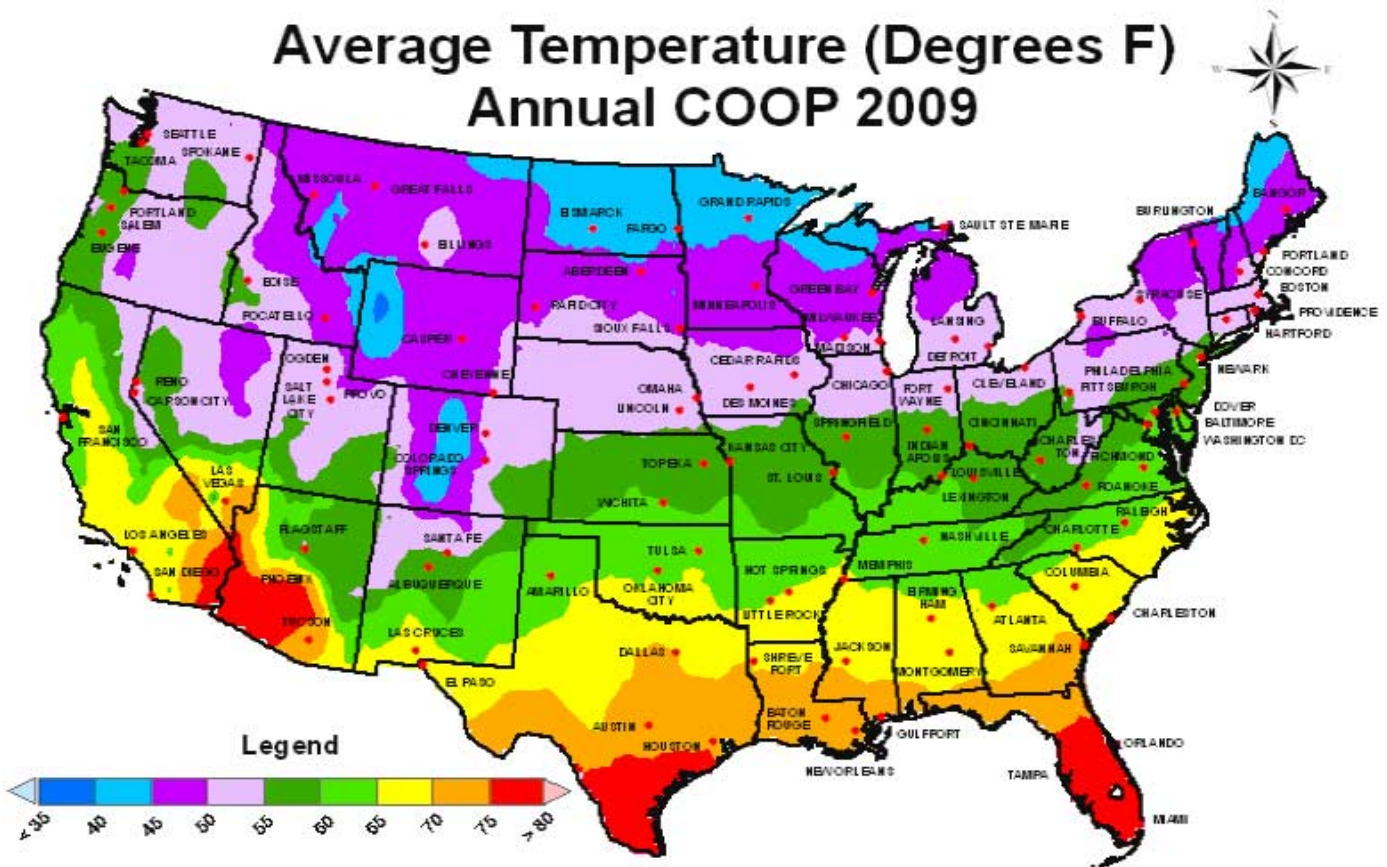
Average Temperature (Degrees F)
Annual COOP 2009

N
W
E
S

SEATTLE
TACOMA
SPOKANE
PORTLAND
SALEM
EUGENE
MISSOULA
GREAT FALLS
BILLINGS
BOISE
POCATELLO
BISMARCK
FARGO
GRAND RAPIDS
ABERDEEN
RAPID CITY
SIOUX FALLS
MINNEAPOLIS
SAULT STE MARIE
GREEN BAY
MILWAUKEE
MADISON
LANSING
DETROIT
BURLINGTON
BANGOR
PORTLAND
CONCORD
BOSTON
PROVIDENCE
HARTFORD
SYRACUSE
BUFFALO
CASPER
CHEYENNE
OGDEN
SALT LAKE CITY
PROVO
RENO
CARSON CITY
SAN FRANCISCO
DENVER
COLORADO SPRINGS
OMAHA
LINCOLN
CEDAR RAPIDS
DES MOINES
CHICAGO
FORT WAYNE
CLEVELAND
PHILADELPHIA
PITTSBURGH
NEWARK
DOVER
BALTIMORE
WASHINGTON DC
SPRINGFIELD
INDIANAPOLIS
CINCINNATI
CHARLESTON
RICHMOND
LOUISVILLE
LEXINGTON
ROANOKE
KANSAS CITY
TOPEKA
ST. LOUIS
WICHITA
LAS VEGAS
LOS ANGELES
SAN DIEGO
FLAGSTAFF
PHOENIX
TUCSON
SANTA FE
ALBUQUERQUE
LAS CRUCES
TULSA
OKLAHOMA CITY
AMARILLO
HOT SPRINGS
LITTLE ROCK
MEMPHIS
NASHVILLE
CHARLOTTE
RALEIGH
COLUMBIA
BIRMINGHAM
ATLANTA
CHARLESTON
SAVANNAH
DALLAS
SHREVEPORT
JACKSON
MONTGOMERY
EL PASO
BATON ROUGE
GULFPORT
AUSTIN
HOUSTON
NEW ORLEANS
ORLANDO
TAMPA
MIAMI

Legend
< 35
40
45
50
55
60
65
70
75
> 80